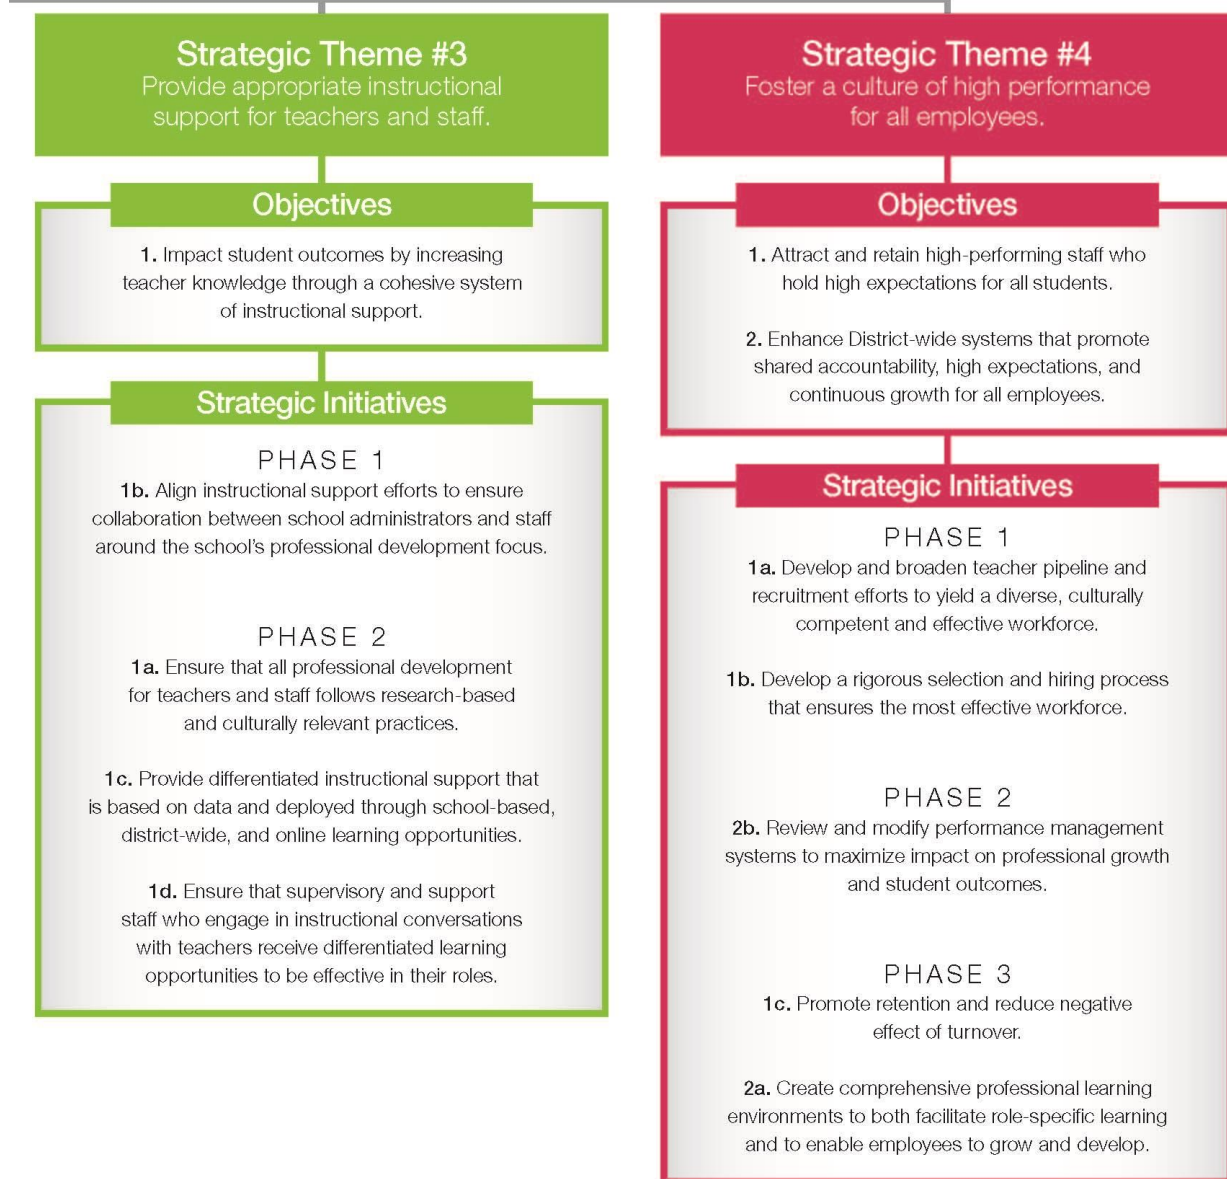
Strategic Theme #3
Provide appropriate instructional support for teachers and staff.

Objectives

1. Impact student outcomes by increasing teacher knowledge through a cohesive system of instructional support.

Strategic Initiatives

PHASE 1
1b. Align instructional support efforts to ensure collaboration between school administrators and staff around the school's professional development focus.

PHASE 2
1a. Ensure that all professional development for teachers and staff follows research-based and culturally relevant practices.

1c. Provide differentiated instructional support that is based on data and deployed through school-based, district-wide, and online learning opportunities.

1d. Ensure that supervisory and support staff who engage in instructional conversations with teachers receive differentiated learning opportunities to be effective in their roles.

Strategic Theme #4
Foster a culture of high performance for all employees.

Objectives

1. Attract and retain high-performing staff who hold high expectations for all students.

2. Enhance District-wide systems that promote shared accountability, high expectations, and continuous growth for all employees.

Strategic Initiatives

PHASE 1
1a. Develop and broaden teacher pipeline and recruitment efforts to yield a diverse, culturally competent and effective workforce.

1b. Develop a rigorous selection and hiring process that ensures the most effective workforce.

PHASE 2
2b. Review and modify performance management systems to maximize impact on professional growth and student outcomes.

PHASE 3
1c. Promote retention and reduce negative effect of turnover.

2a. Create comprehensive professional learning environments to both facilitate role-specific learning and to enable employees to grow and develop.